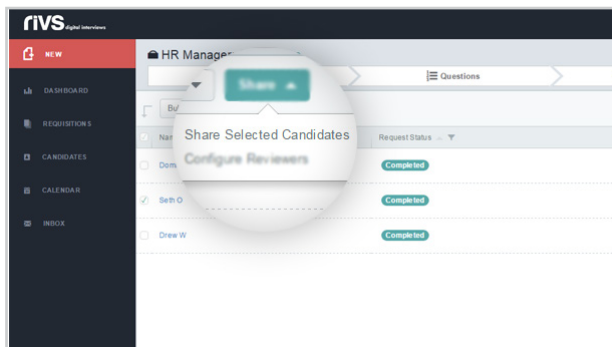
rIVS digital interviews

NEW

DASHBOARD

REQUISITIONS

CANDIDATES

CALENDAR

INBOX

HR Manager

Share

Questions

Bu

Nam

Request Status

Share Selected Candidates

Configure Reviewers

Dom

Completed

Seth O

Completed

Drew W

Completed